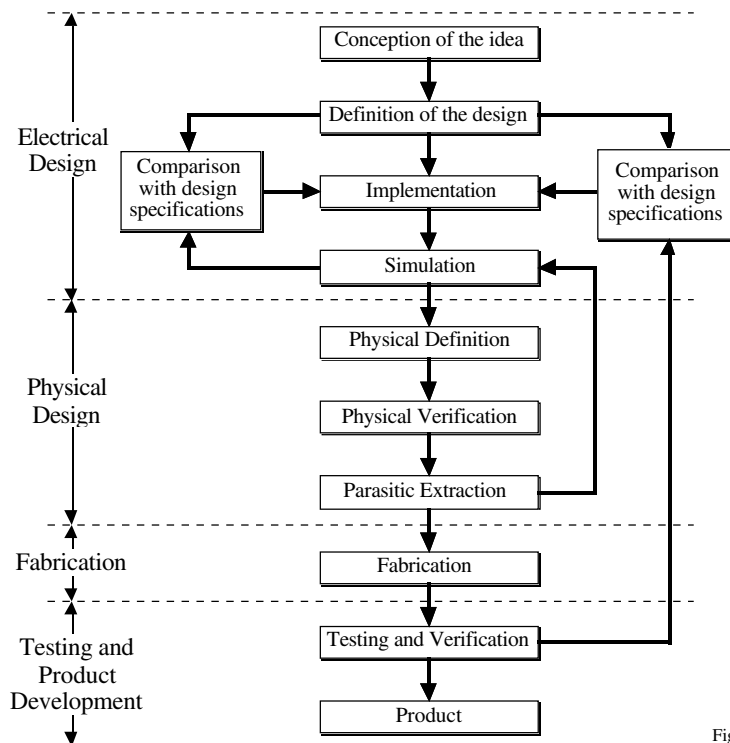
Electrical Design

Conception of the idea

Definition of the design

Comparison with design specifications

Implementation

Comparison with design specifications

Simulation

Physical Design

Physical Definition

Physical Verification

Parasitic Extraction

Fabrication

Fabrication

Testing and Product Development

Testing and Verification

Product

Fi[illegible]